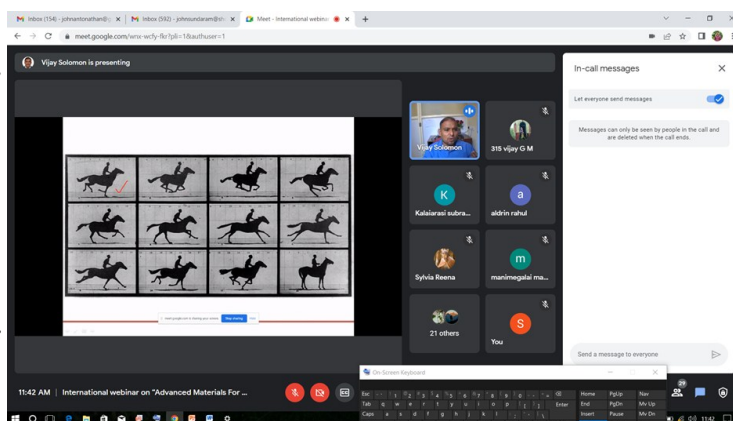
Inbox (154) - johnantonathan@ ×
Inbox (592) - johnsundaram@ ×
Meet - International webinar ×
+

meet.google.com/wrx-wcfy-fkr?pli=1&authuser=1

Vijay Solomon is presenting

Vijay Solomon
315 vijay G M
K
Kalaiarasi subra...
a
aldrin rahul
Sylvia Reena
m
manimegalai ma...
21 others
S
You

meet.google.com is sharing your screen. Stop sharing Hide

In-call messages
Let everyone send messages
Messages can only be seen by people in the call and are deleted when the call ends.
Send a message to everyone

11:42 AM | International webinar on "Advanced Materials For ...

On-Screen Keyboard
Esc
Tab q w e r t y u i o p
Caps a s d f g h j k l
Enter
Home PgUp Nav
End PgDn Mv Up
Insert Pause Mv Dn

29
11:42